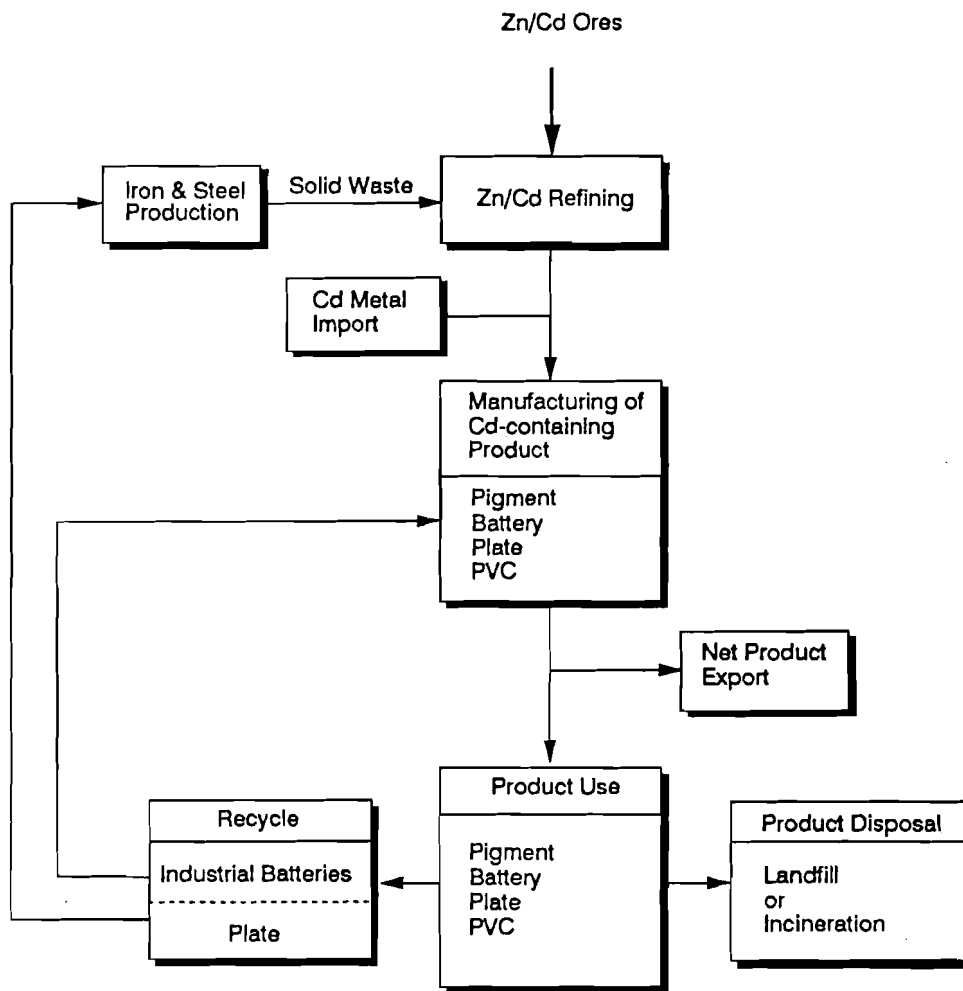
Zn/Cd Ores

Iron & Steel Production

Solid Waste

Zn/Cd Refining

Cd Metal Import

Manufacturing of Cd-containing Product

Pigment
Battery
Plate
PVC

Net Product Export

Product Use

Pigment
Battery
Plate
PVC

Recycle

Industrial Batteries

Plate

Product Disposal

Landfill
or
Incineration